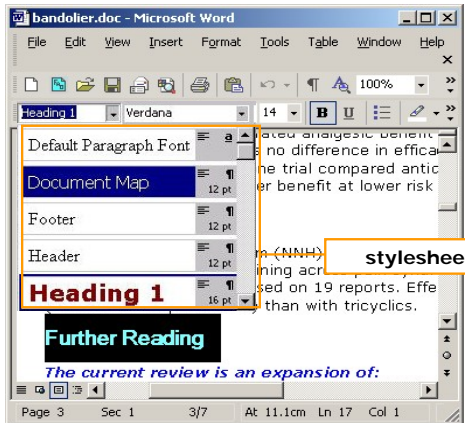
bandolier.doc - Microsoft Word

File Edit View Insert Format Tools Table Window Help

100%

Heading 1 Verdana 14 B U

Default Paragraph Font a

Document Map 12 pt

Footer 12 pt

Header 12 pt

Heading 1 16 pt

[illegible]ated analgesic benefit
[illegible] no difference in efficac
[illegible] trial compared antic
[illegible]er benefit at lower risk

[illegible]m (NNH)
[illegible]ining acr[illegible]
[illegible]sed on 19 reports. Effe
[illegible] than with tricyclics.

stylesheet

Further Reading

The current review is an expansion of:

Page 3 Sec 1 3/7 At 11.1cm Ln 17 Col 1